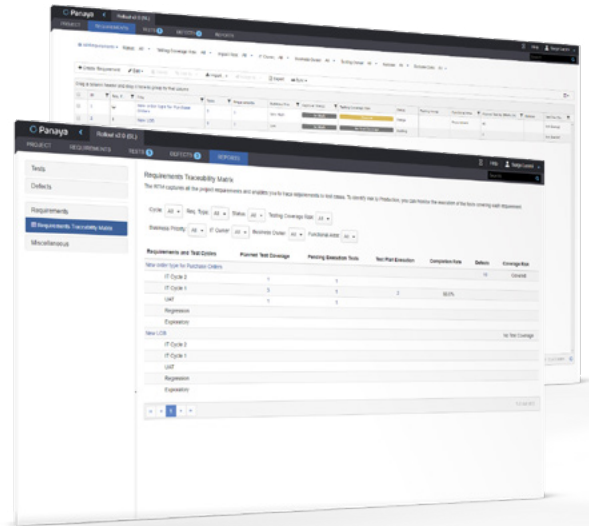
Panaya

Rollout v2.0 (DL)

PROJECT REQUIREMENTS TESTS DEFECTS REPORTS

Help

Tests

Defects

Requirements

Requirements Traceability Matrix

Miscellaneous

Requirements Traceability Matrix

The RTM captures all the project requirements and enables you to trace requirements to test cases. To identify risk to Production, you can monitor the execution of the tests covering each requirement.

Cycle All Req. Type All Status All Testing Coverage Risk All

Business Priority All IT Owner All Business Owner All Functional Area All

| Requirements and Test Cycles | Planned Test Coverage | Pending Execution Tests | Test Plan Execution | Completion Rate | Defects | Coverage Risk |
|---|---|---|---|---|---|---|
| New order type for Purchase Orders | | | | | | Covered |
| IT Cycle 2 | | 1 | | | | |
| IT Cycle 1 | 3 | 1 | 2 | 66.6% | | |
| UAT | 1 | 1 | | | | |
| Regression | | | | | | |
| Exploratory | | | | | | |
| New LCR | | | | | | No Test Coverage |
| IT Cycle 2 | | | | | | |
| IT Cycle 1 | | | | | | |
| UAT | | | | | | |
| Regression | | | | | | |
| Exploratory | | | | | | |